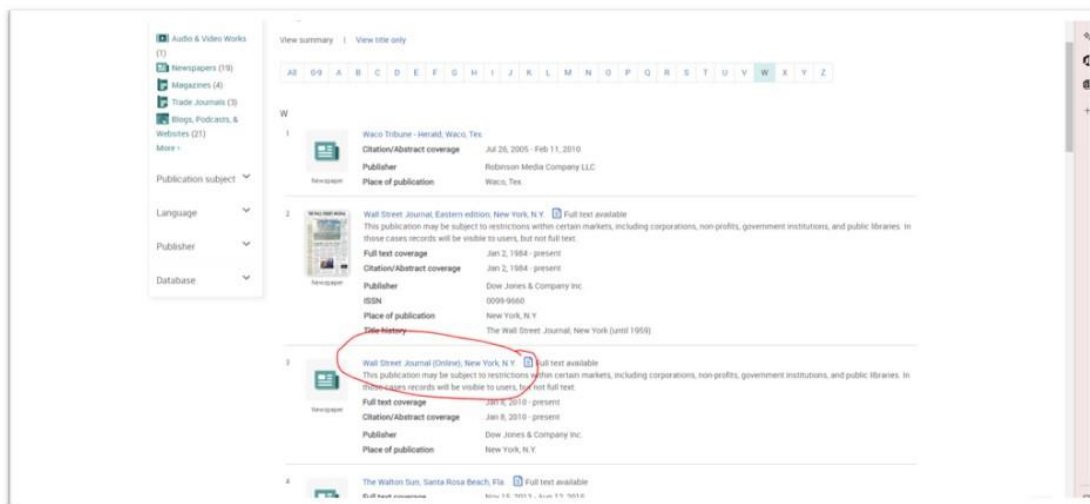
Audio & Video Works (1)
Newspapers (19)
Magazines (4)
Trade Journals (3)
Blogs, Podcasts, & Websites (21)
More ›

Publication subject
Language
Publisher
Database

View summary | View title only

All 0-9 A B C D E F G H I J K L M N O P Q R S T U V W X Y Z

W

1
Waco Tribune - Herald; Waco, Tex.
Newspaper
Citation/Abstract coverage Jul 26, 2005 - Feb 11, 2010
Publisher Robinson Media Company LLC
Place of publication Waco, Tex.

2
Wall Street Journal, Eastern edition; New York, N.Y. Full text available
This publication may be subject to restrictions within certain markets, including corporations, non-profits, government institutions, and public libraries. In those cases records will be visible to users, but not full text.
Newspaper
Full text coverage Jan 2, 1984 - present
Citation/Abstract coverage Jan 2, 1984 - present
Publisher Dow Jones & Company Inc
ISSN 0099-9660
Place of publication New York, N.Y.
Title history The Wall Street Journal; New York (until 1959)

3
Wall Street Journal (Online); New York, N.Y. Full text available
This publication may be subject to restrictions within certain markets, including corporations, non-profits, government institutions, and public libraries. In those cases records will be visible to users, but not full text.
Newspaper
Full text coverage Jan 8, 2010 - present
Citation/Abstract coverage Jan 8, 2010 - present
Publisher Dow Jones & Company Inc.
Place of publication New York, N.Y.

4
The Walton Sun; Santa Rosa Beach, Fla. Full text available
Full text coverage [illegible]